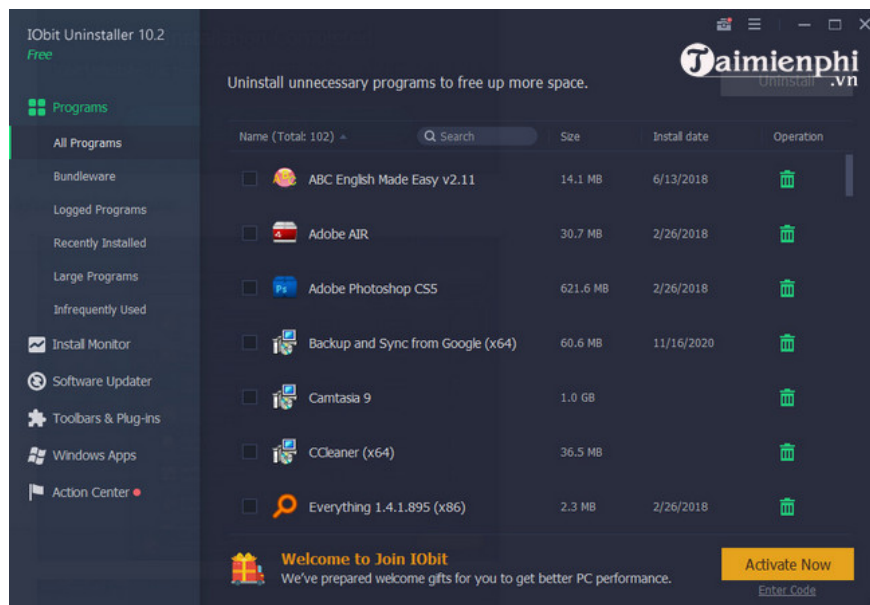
IObit Uninstaller 10.2
Free

Programs
All Programs
Bundleware
Logged Programs
Recently Installed
Large Programs
Infrequently Used
Install Monitor
Software Updater
Toolbars & Plug-ins
Windows Apps
Action Center

Taimienphi.vn

Uninstall unnecessary programs to free up more space.

Uninstall

| Name (Total: 102) | Search | Size | Install date | Operation |
|---|---|---|---|---|
| ABC English Made Easy v2.11 | | 14.1 MB | 6/13/2018 | |
| Adobe AIR | | 30.7 MB | 2/26/2018 | |
| Adobe Photoshop CS5 | | 621.6 MB | 2/26/2018 | |
| Backup and Sync from Google (x64) | | 60.6 MB | 11/16/2020 | |
| Camtasia 9 | | 1.0 GB | | |
| CCleaner (x64) | | 36.5 MB | | |
| Everything 1.4.1.895 (x86) | | 2.3 MB | 2/26/2018 | |

Welcome to Join IObit
We've prepared welcome gifts for you to get better PC performance.

Activate Now
Enter Code